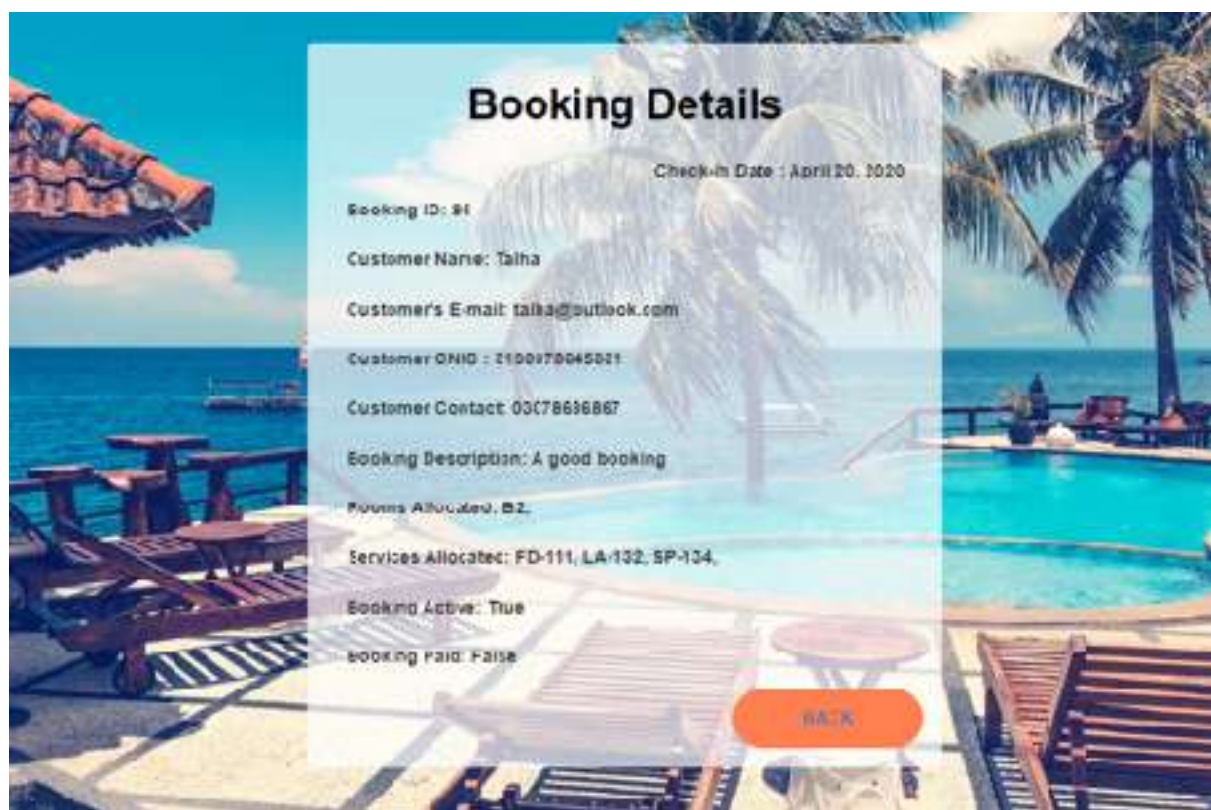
Booking Details

Check-in Date : April 20, 2020

Booking ID: 94

Customer Name: Talha

Customer's E-mail: talha@outlook.com

Customer CNIC : 2100078045021

Customer Contact: 03078696867

Booking Description: A good booking

Rooms Allocated: B2,

Services Allocated: FD-111, LA-132, SP-134,

Booking Active: True

Booking Paid: False

BACK